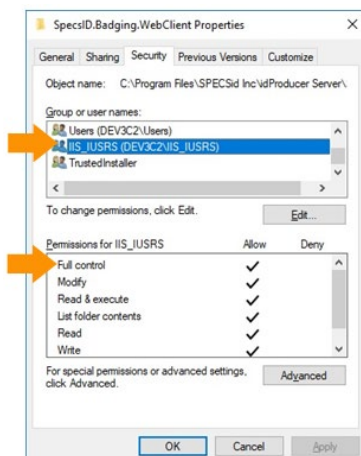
SpecsID.Badging.WebClient Properties

General | Sharing | Security | Previous Versions | Customize

Object name: C:\Program Files\SPECSid Inc\idProducer Server\

Group or user names:

Users (DEV3C2\Users)
IIS_IUSRS (DEV3C2\IIS_IUSRS)
TrustedInstaller

To change permissions, click Edit.

Edit...

| Permissions for IIS_IUSRS | Allow | Deny |
|---|---|---|
| Full control | ✓ | |
| Modify | ✓ | |
| Read & execute | ✓ | |
| List folder contents | ✓ | |
| Read | ✓ | |
| Write | ✓ | |

For special permissions or advanced settings, click Advanced.

Advanced

OK | Cancel | Apply